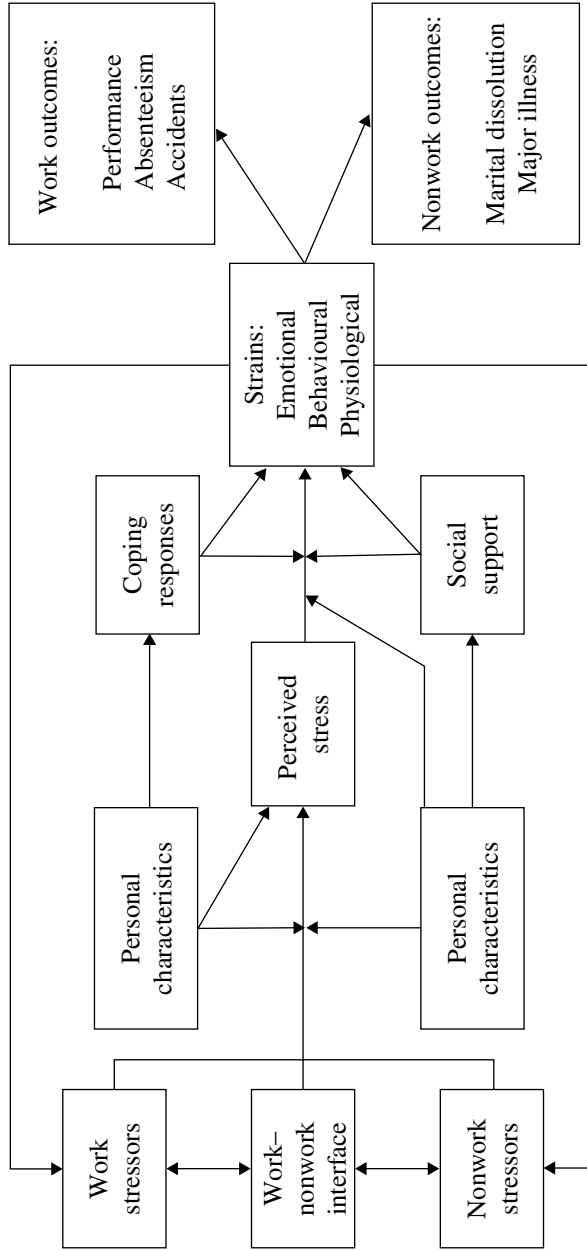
Work stressors

Work–nonwork interface

Nonwork stressors

Personal characteristics

Personal characteristics

Perceived stress

Coping responses

Social support

Strains:
Emotional
Behavioural
Physiological

Work outcomes:
Performance
Absenteeism
Accidents

Nonwork outcomes:
Marital dissolution
Major illness